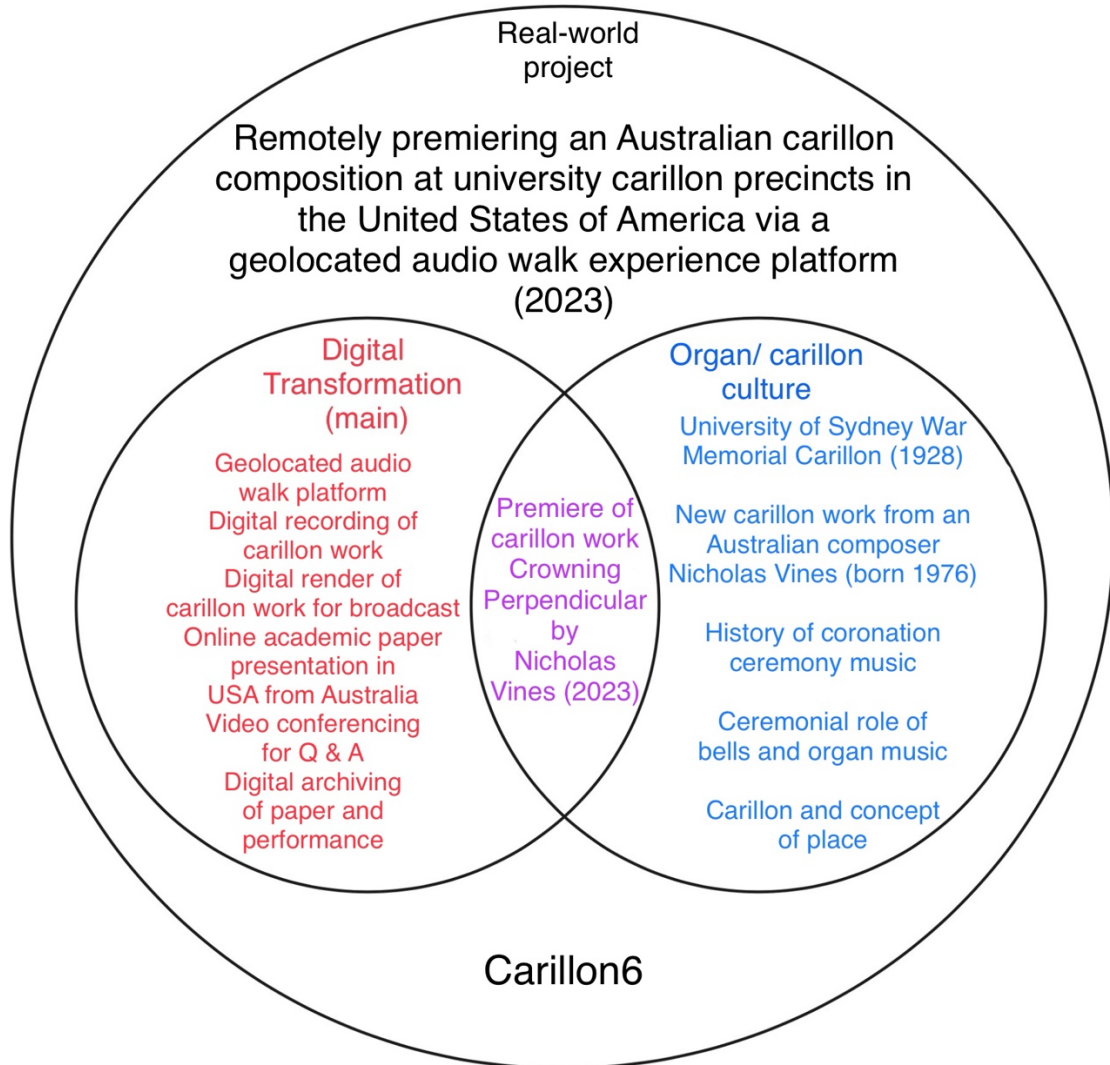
Real-world project

Remotely premiering an Australian carillon composition at university carillon precincts in the United States of America via a geolocated audio walk experience platform (2023)

Digital Transformation (main)

Geolocated audio walk platform
Digital recording of carillon work
Digital render of carillon work for broadcast
Online academic paper presentation in USA from Australia
Video conferencing for Q & A
Digital archiving of paper and performance

Premiere of carillon work Crowning Perpendicular by Nicholas Vines (2023)

Organ/ carillon culture

University of Sydney War Memorial Carillon (1928)

New carillon work from an Australian composer Nicholas Vines (born 1976)

History of coronation ceremony music

Ceremonial role of bells and organ music

Carillon and concept of place

Carillon6